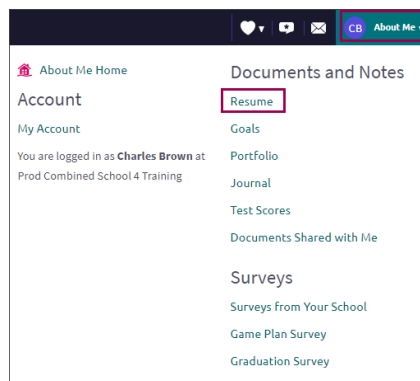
CB About Me

About Me Home

Account

My Account

You are logged in as **Charles Brown** at Prod Combined School 4 Training

Documents and Notes

Resume

Goals

Portfolio

Journal

Test Scores

Documents Shared with Me

Surveys

Surveys from Your School

Game Plan Survey

Graduation Survey